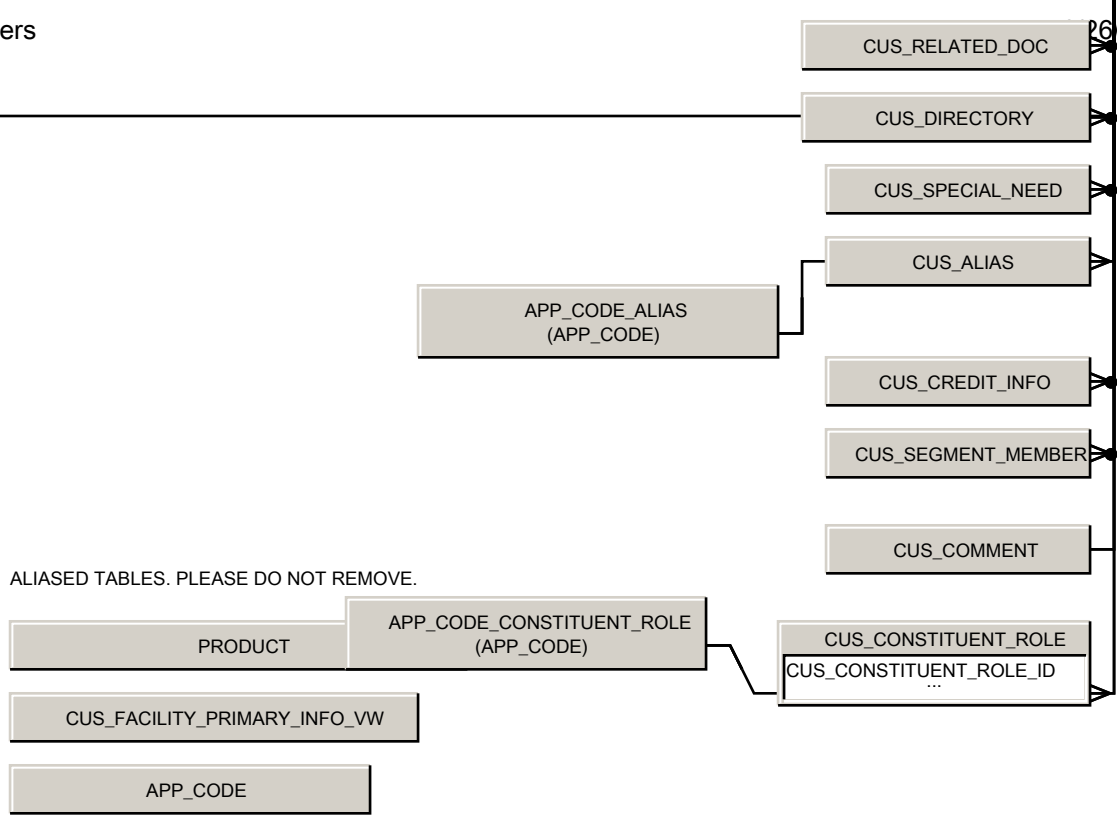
ers

26

CUS_RELATED_DOC

CUS_DIRECTORY

CUS_SPECIAL_NEED

CUS_ALIAS

APP_CODE_ALIAS (APP_CODE)

CUS_CREDIT_INFO

CUS_SEGMENT_MEMBER

CUS_COMMENT

ALIASED TABLES. PLEASE DO NOT REMOVE.

PRODUCT

APP_CODE_CONSTITUENT_ROLE (APP_CODE)

CUS_CONSTITUENT_ROLE

CUS_CONSTITUENT_ROLE_ID

...

CUS_FACILITY_PRIMARY_INFO_VW

APP_CODE